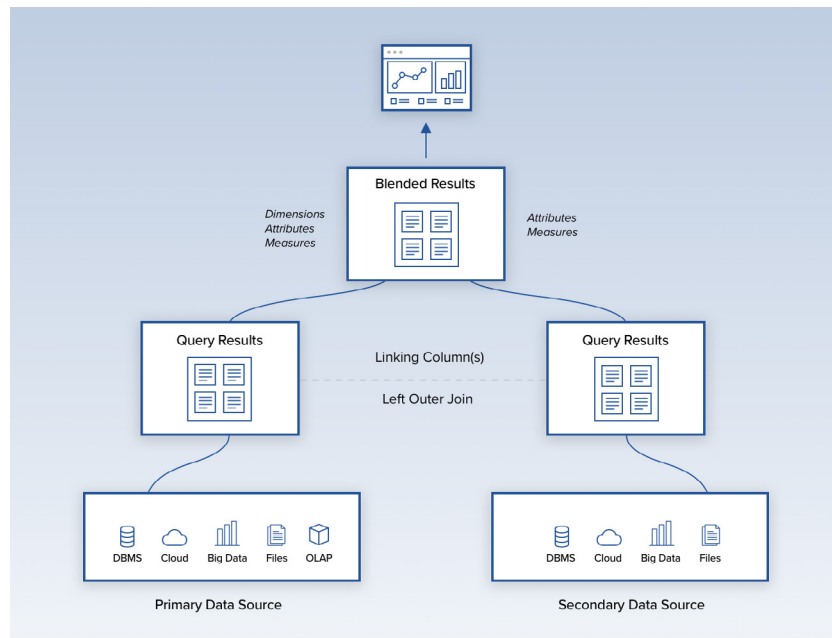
Blended Results

Dimensions
Attributes
Measures

Attributes
Measures

Query Results

Linking Column(s)

Left Outer Join

Query Results

DBMS Cloud Big Data Files OLAP

Primary Data Source

DBMS Cloud Big Data Files

Secondary Data Source